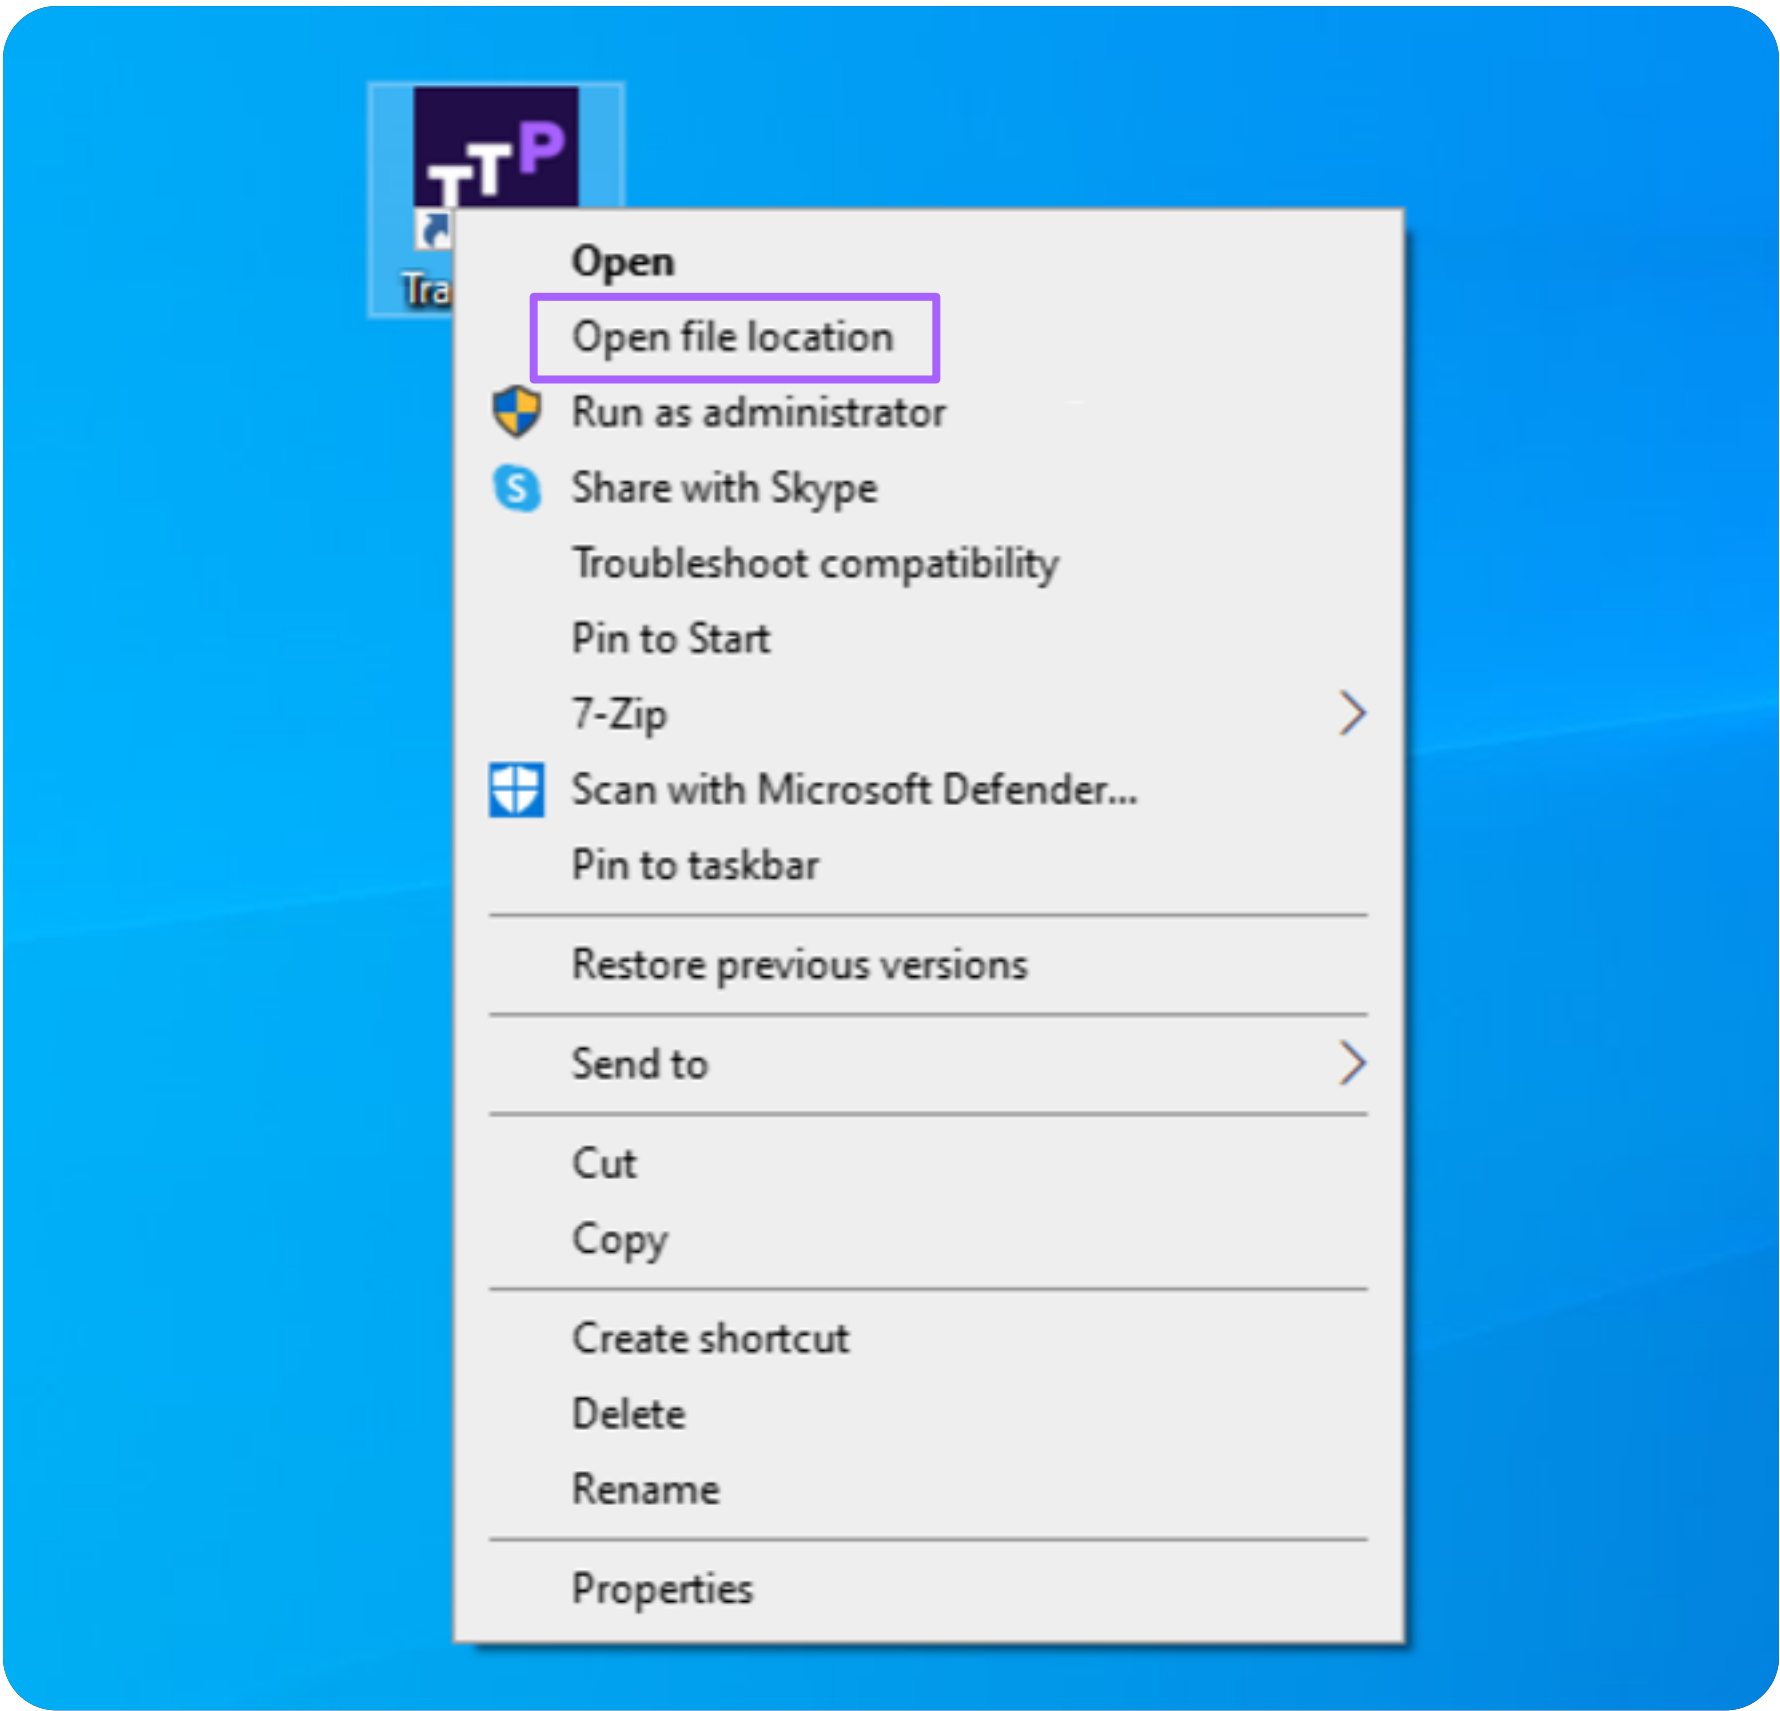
TTP

Tra

Open
Open file location
Run as administrator
Share with Skype
Troubleshoot compatibility
Pin to Start
7-Zip
Scan with Microsoft Defender...
Pin to taskbar
Restore previous versions
Send to
Cut
Copy
Create shortcut
Delete
Rename
Properties